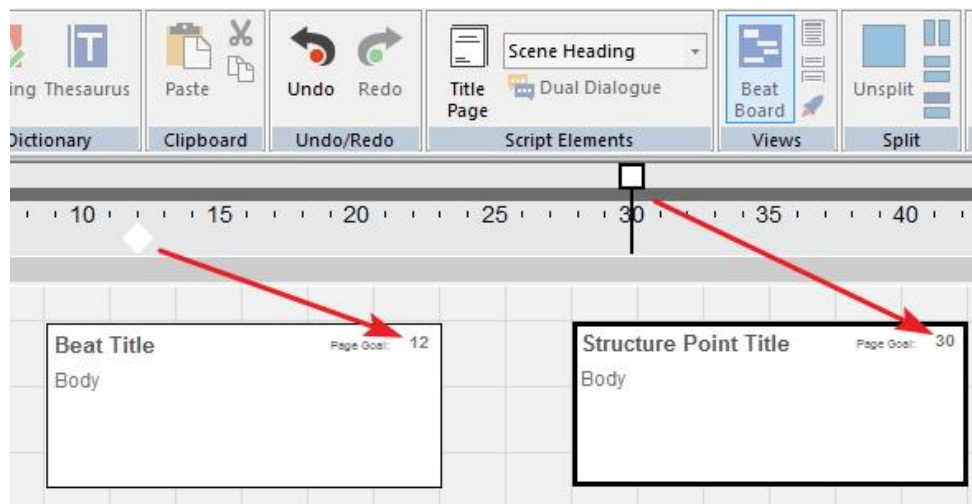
ing Thesaurus
Dictionary

Paste
Clipboard

Undo Redo
Undo/Redo

Title Page
Scene Heading
Dual Dialogue
Script Elements

Beat Board
Views

Unsplit
Split

10 15 20 25 30 35 40

Beat Title
Page Goal: 12
Body

Structure Point Title
Page Goal: 30
Body